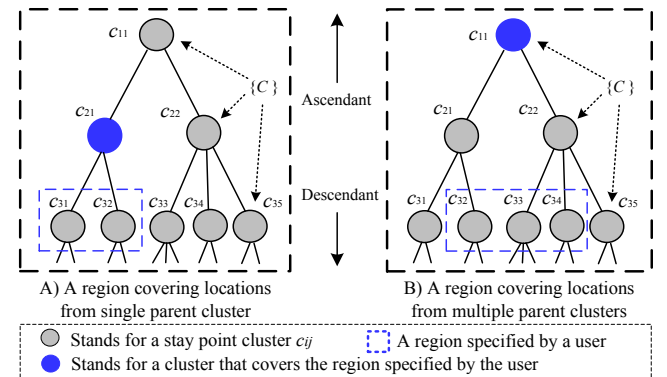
$c_{11}$

$c_{21}$

$c_{22}$

$\{C\}$

$c_{31}$ $c_{32}$ $c_{33}$ $c_{34}$ $c_{35}$

Ascendant

Descendant

$c_{11}$

$c_{21}$

$c_{22}$

$\{C\}$

$c_{31}$ $c_{32}$ $c_{33}$ $c_{34}$ $c_{35}$

A) A region covering locations from single parent cluster

B) A region covering locations from multiple parent clusters

Stands for a stay point cluster $c_{ij}$

A region specified by a user

Stands for a cluster that covers the region specified by the user